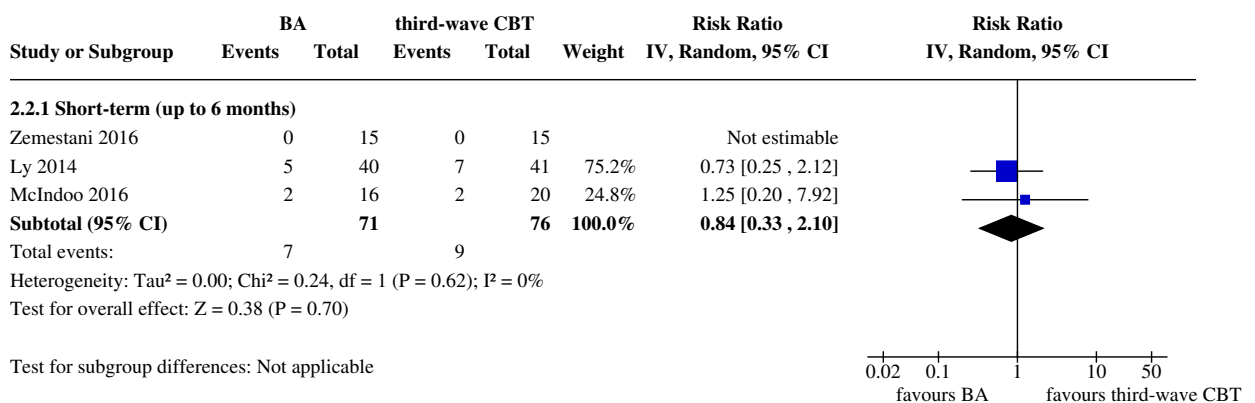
| Study or Subgroup | BA Events | BA Total | third-wave CBT Events | third-wave CBT Total | Weight | Risk Ratio IV, Random, 95% CI |
|---|---|---|---|---|---|---|
| **2.2.1 Short-term (up to 6 months)** | | | | | | |
| Zemestani 2016 | 0 | 15 | 0 | 15 | | Not estimable |
| Ly 2014 | 5 | 40 | 7 | 41 | 75.2% | 0.73 [0.25 , 2.12] |
| McIndoo 2016 | 2 | 16 | 2 | 20 | 24.8% | 1.25 [0.20 , 7.92] |
| **Subtotal (95% CI)** | | **71** | | **76** | **100.0%** | **0.84 [0.33 , 2.10]** |
| Total events: | 7 | | 9 | | | |

Heterogeneity: Tau² = 0.00; Chi² = 0.24, df = 1 (P = 0.62); I² = 0%
Test for overall effect: Z = 0.38 (P = 0.70)

Test for subgroup differences: Not applicable

Risk Ratio
IV, Random, 95% CI

0.02 0.1 1 10 50
favours BA favours third-wave CBT